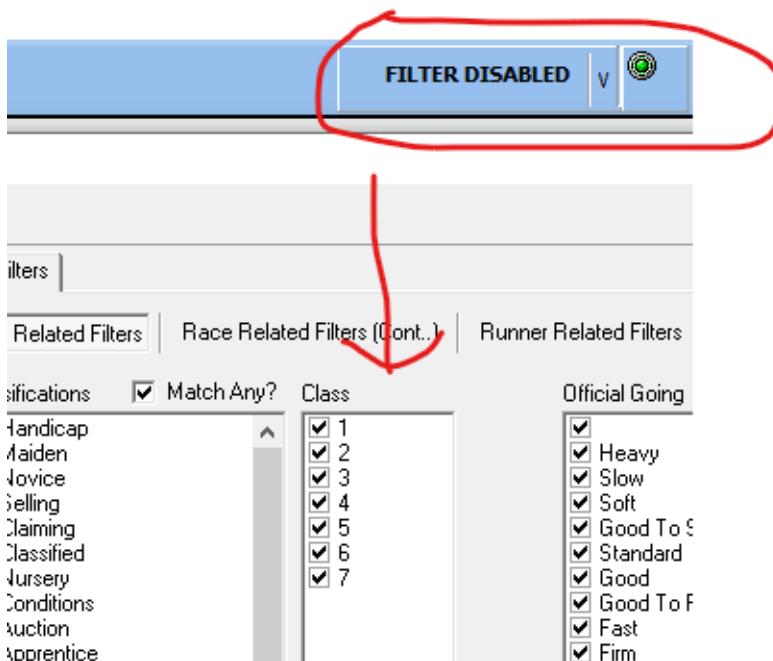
FILTER DISABLED v

ilters

Related Filters | Race Related Filters (Cont..) | Runner Related Filters

sifications ☑ Match Any?
Handicap
Maiden
Novice
Selling
Claiming
Classified
Nursery
Conditions
Auction
Apprentice

Class
☑ 1
☑ 2
☑ 3
☑ 4
☑ 5
☑ 6
☑ 7

Official Going
☑
☑ Heavy
☑ Slow
☑ Soft
☑ Good To S
☑ Standard
☑ Good
☑ Good To F
☑ Fast
☑ Firm